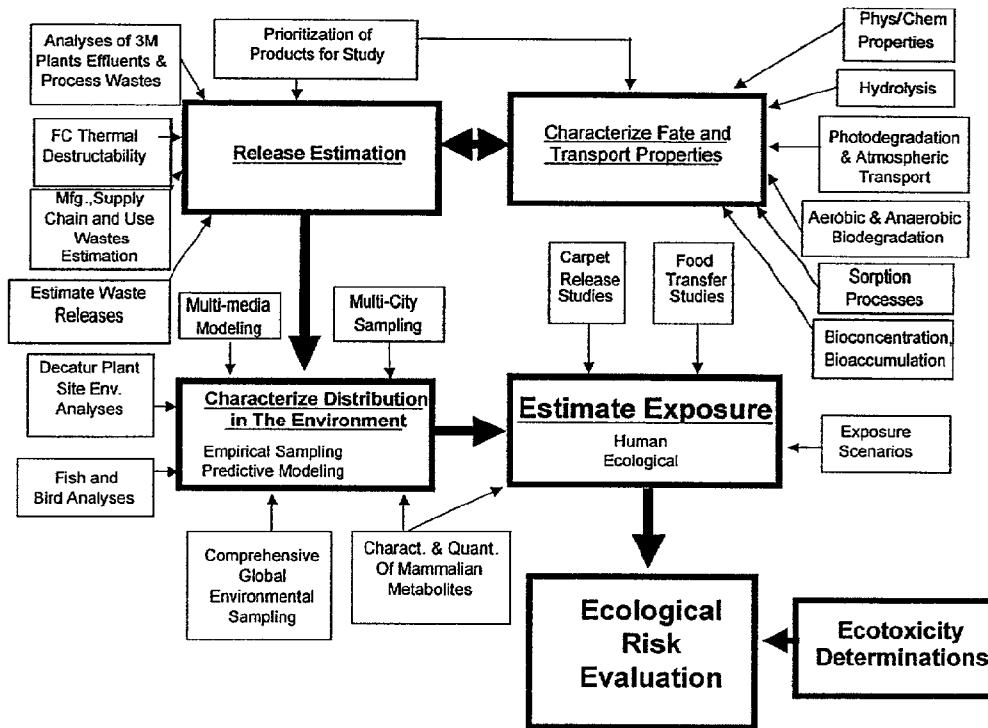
Analyses of 3M Plants Effluents & Process Wastes

Prioritization of Products for Study

Phys/Chem Properties

Hydrolysis

Release Estimation

Characterize Fate and Transport Properties

FC Thermal Destructability

Photodegradation & Atmospheric Transport

Mfg.,Supply Chain and Use Wastes Estimation

Aerobic & Anaerobic Biodegradation

Carpet Release Studies

Food Transfer Studies

Sorption Processes

Estimate Waste Releases

Multi-media Modeling

Multi-City Sampling

Bioconcentration, Bioaccumulation

Decatur Plant Site Env. Analyses

Characterize Distribution in The Environment

Empirical Sampling
Predictive Modeling

Estimate Exposure

Human
Ecological

Exposure Scenarios

Fish and Bird Analyses

Comprehensive Global Environmental Sampling

Charact. & Quant. Of Mammalian Metabolites

Ecological Risk Evaluation

Ecotoxicity Determinations